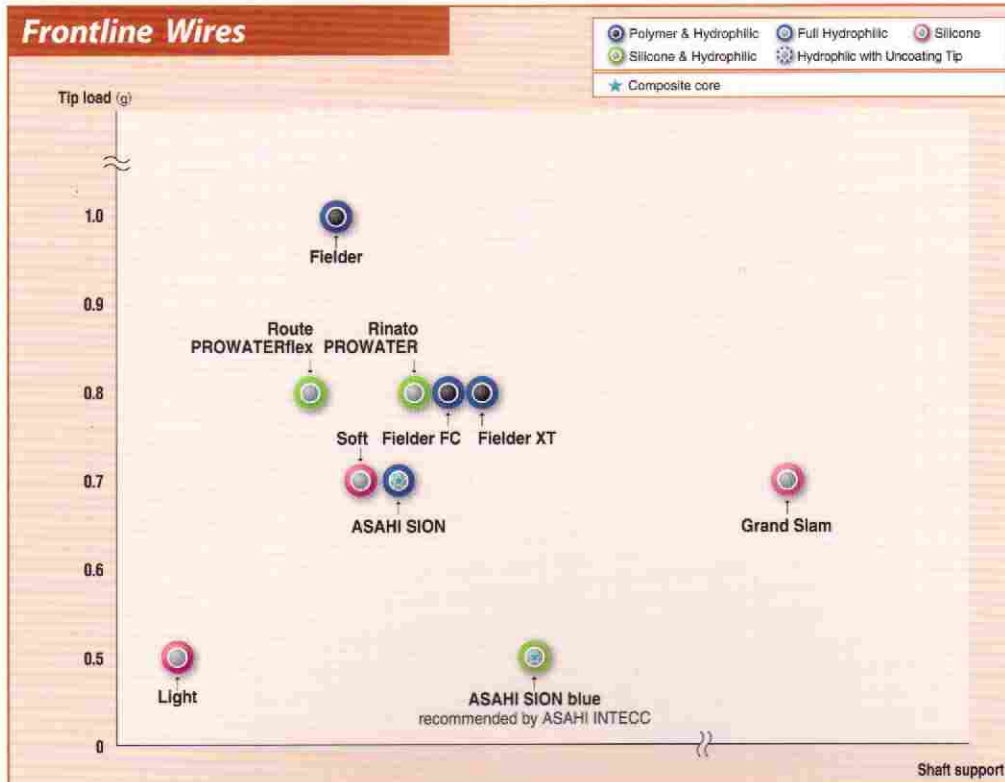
Frontline Wires

Polymer & Hydrophilic
Full Hydrophilic
Silicone
Silicone & Hydrophilic
Hydrophilic with Uncoating Tip
★ Composite core

Tip load (g)

1.0
0.9
0.8
0.7
0.6
0.5
0

Fielder
Route PROWATERflex
Rinato PROWATER
Fielder FC
Fielder XT
Soft
ASAHI SION
Grand Slam
Light
ASAHI SION blue
recommended by ASAHI INTECC

Shaft support